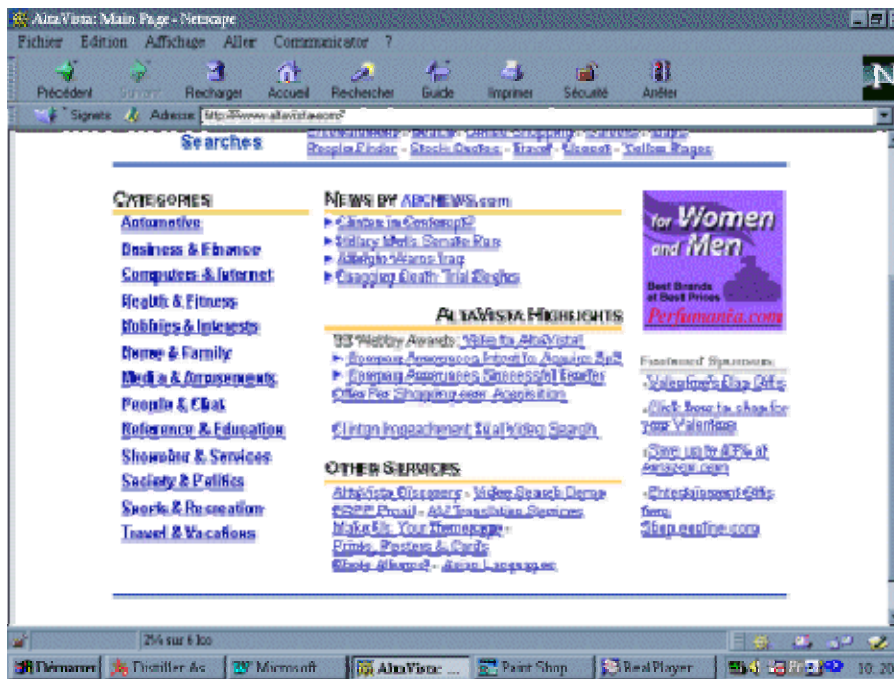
AltaVista: Main Page - Netscape

Fichier Edition Affichage Aller Communicator ?

Précédent Suivant Recharger Accueil Rechercher Guide Imprimer Sécurité Arrêter

Signets Adresse: http://www.altavista.com/

Searches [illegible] People Finder - Stock Quotes - Travel - Usenet - Yellow Pages

CATEGORIES
Automotive
Business & Finance
Computers & Internet
Health & Fitness
Hobbies & Interests
Home & Family
Media & Amusements
People & Chat
Reference & Education
Shopping & Services
Society & Politics
Sports & Recreation
Travel & Vacations

NEWS BY ABCNEWS.com
Clinton in Contempt?
Hillary Mulls Senate Run
Albright Warns Iraq
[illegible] Death Trial Begins

ALTAVISTA HIGHLIGHTS
'99 Webby Awards: Vote for AltaVista!
Compaq Announces Intent to Acquire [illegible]
Compaq Announces Successful Tender Offer For Shopping.com Acquisition

Clinton Impeachment Trial Video Search

OTHER SERVICES
AltaVista Discovery - Video Search Demo
FREE Email - AV Translation Services
Make AV Your Homepage
Prints, Posters & Cards
Photo Albums? - Asian Languages

For Women and Men
Best Brands at Best Prices
Perfumania.com

Featured Sponsors
Valentine's Day Gifts
Click here to shop for your Valentine
Save up to 40% at Amazon.com
Entertainment Gifts from
Shop.online.com

2% sur 6 Ko

Démarrer Distiller As... Microsoft ... AltaVista: ... Paint Shop ... RealPlayer 10:20